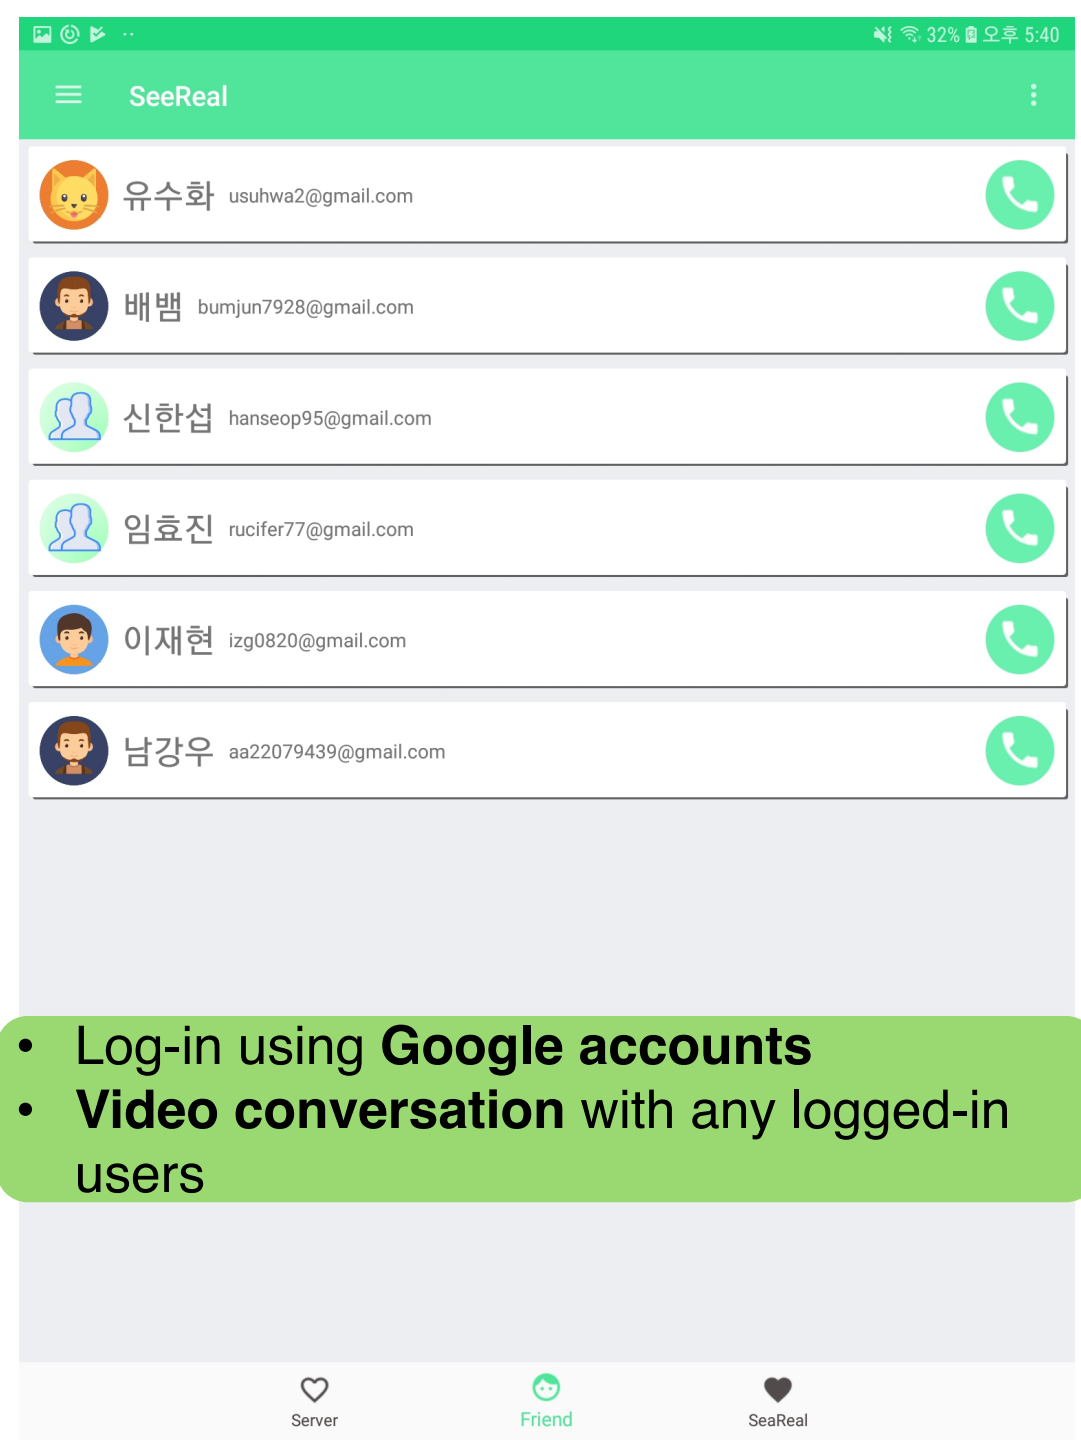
32% 오후 5:40

SeeReal

유수화 usuhwa2@gmail.com

배뱀 bumjun7928@gmail.com

신한섭 hanseop95@gmail.com

임효진 rucifer77@gmail.com

이재현 izg0820@gmail.com

남강우 aa22079439@gmail.com

• Log-in using **Google accounts**
• **Video conversation** with any logged-in users

Server
Friend
SeaReal